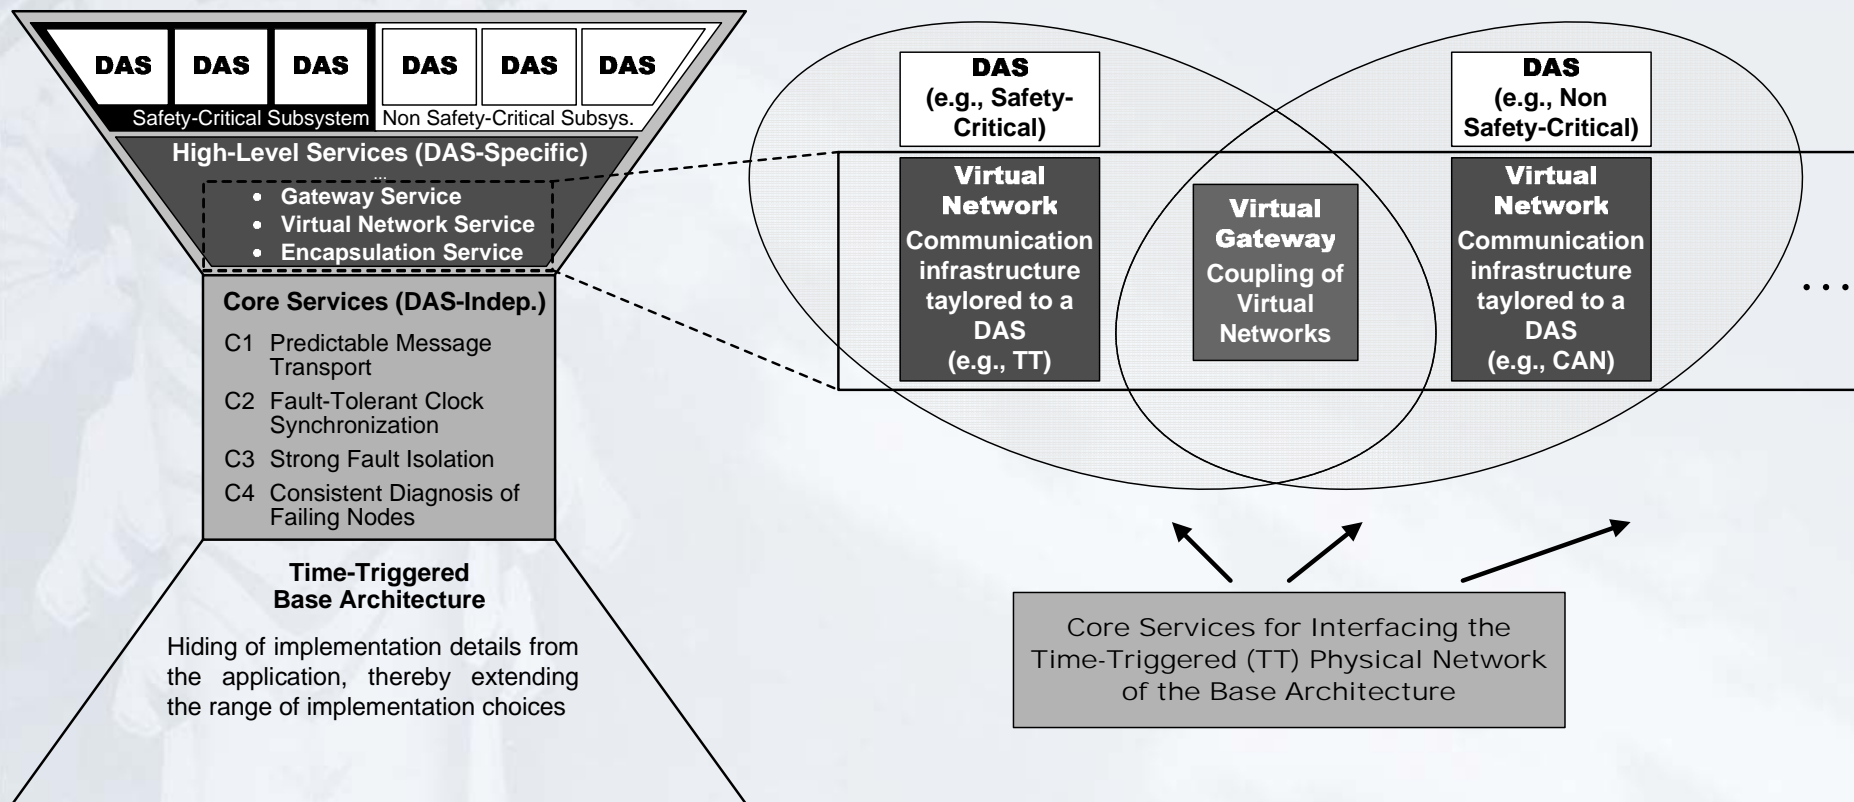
DAS DAS DAS DAS DAS DAS

Safety-Critical Subsystem Non Safety-Critical Subsys.

High-Level Services (DAS-Specific)

...

- Gateway Service
- Virtual Network Service
- Encapsulation Service

Core Services (DAS-Indep.)

C1 Predictable Message Transport

C2 Fault-Tolerant Clock Synchronization

C3 Strong Fault Isolation

C4 Consistent Diagnosis of Failing Nodes

Time-Triggered Base Architecture

Hiding of implementation details from the application, thereby extending the range of implementation choices

DAS (e.g., Safety-Critical)

DAS (e.g., Non Safety-Critical)

Virtual Network Communication infrastructure taylored to a DAS (e.g., TT)

Virtual Gateway Coupling of Virtual Networks

Virtual Network Communication infrastructure taylored to a DAS (e.g., CAN)

...

Core Services for Interfacing the Time-Triggered (TT) Physical Network of the Base Architecture